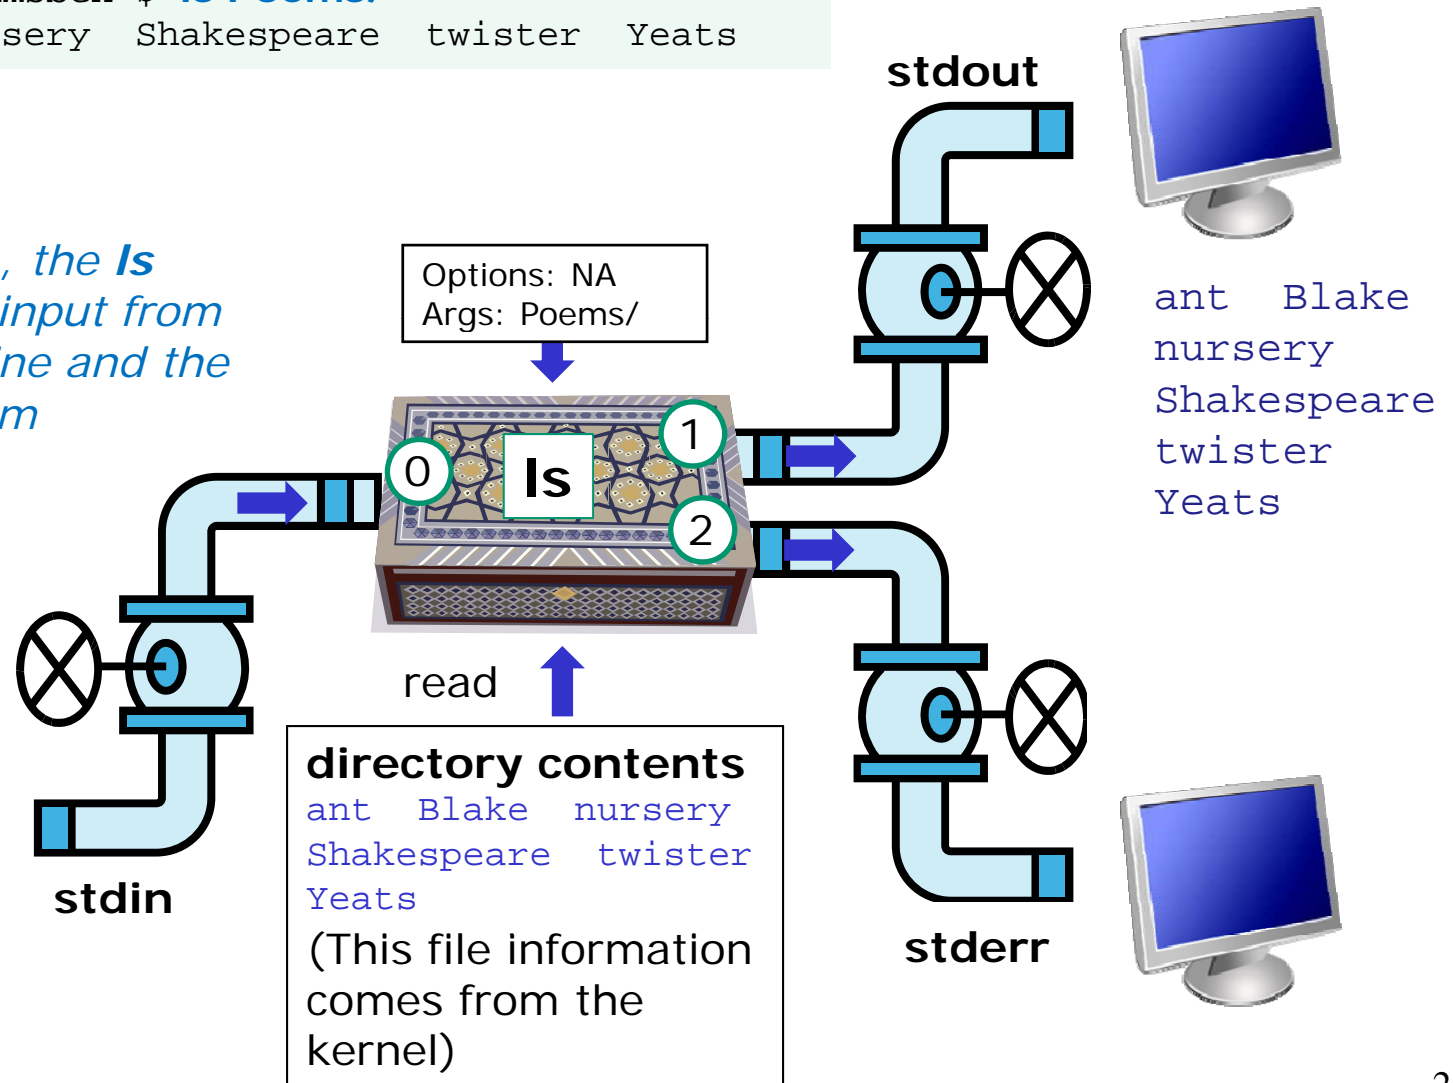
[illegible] $ ls Poems/
sery Shakespeare twister Yeats

, the ls
input from
ine and the
m

Options: NA
Args: Poems/

stdout

ant Blake
nursery
Shakespeare
twister
Yeats

0
ls
1
2

stdin

read

directory contents
ant Blake nursery
Shakespeare twister
Yeats
(This file information comes from the kernel)

stderr

2